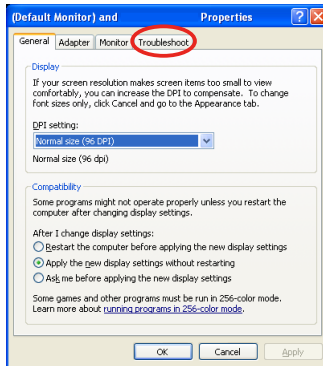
(Default Monitor) and Properties ? X

General Adapter Monitor Troubleshoot

Display

If your screen resolution makes screen items too small to view comfortably, you can increase the DPI to compensate. To change font sizes only, click Cancel and go to the Appearance tab.

DPI setting:

Normal size (96 DPI)

Normal size (96 dpi)

Compatibility

Some programs might not operate properly unless you restart the computer after changing display settings.

After I change display settings:

Restart the computer before applying the new display settings

Apply the new display settings without restarting

Ask me before applying the new display settings

Some games and other programs must be run in 256-color mode. Learn more about running programs in 256-color mode.

OK Cancel Apply